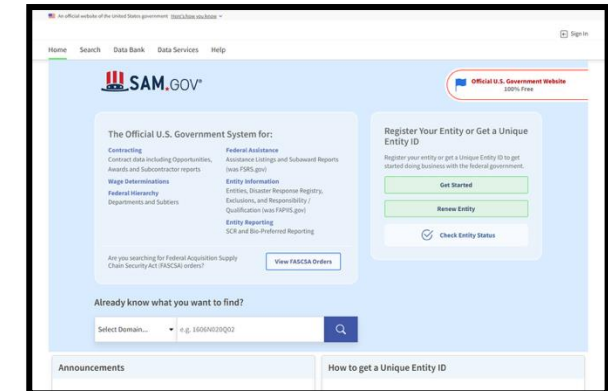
An official website of the United States government Here's how you know

Sign In

Home Search Data Bank Data Services Help

SAM.GOV®

Official U.S. Government Website
100% Free

The Official U.S. Government System for:

Contracting
Contract data including Opportunities, Awards and Subcontractor reports

Wage Determinations

Federal Hierarchy
Departments and Subtiers

Federal Assistance
Assistance Listings and Subaward Reports (was FSRS.gov)

Entity Information
Entities, Disaster Response Registry, Exclusions, and Responsibility / Qualification (was FAPIIS.gov)

Entity Reporting
SCR and Bio-Preferred Reporting

Are you searching for Federal Acquisition Supply Chain Security Act (FASCSA) orders?

View FASCSA Orders

Register Your Entity or Get a Unique Entity ID

Register your entity or get a Unique Entity ID to get started doing business with the federal government.

Get Started

Renew Entity

Check Entity Status

Already know what you want to find?

Select Domain...

e.g. 1606N020Q02

Announcements

How to get a Unique Entity ID